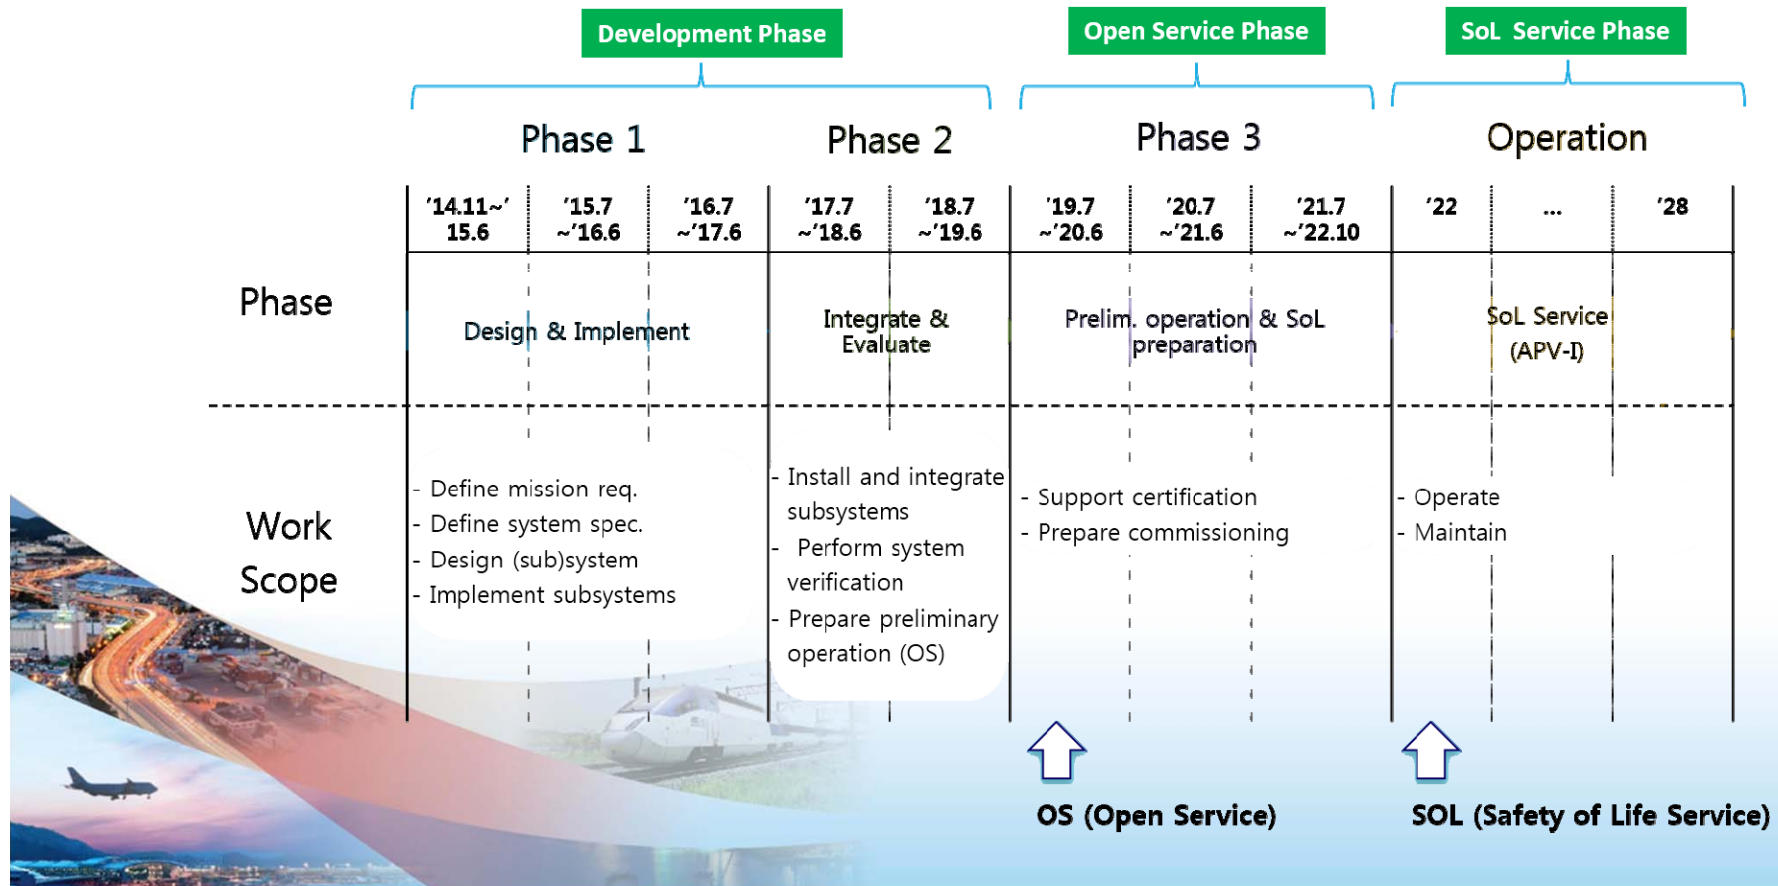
Development Phase

Open Service Phase

SoL Service Phase

Phase 1

Phase 2

Phase 3

Operation

| | '14.11~' 15.6 | '15.7 ~'16.6 | '16.7 ~'17.6 | '17.7 ~'18.6 | '18.7 ~'19.6 | '19.7 ~'20.6 | '20.7 ~'21.6 | '21.7 ~'22.10 | '22 | ... | '28 |
|---|---|---|---|---|---|---|---|---|---|---|---|
| Phase | Design & Implement | | | Integrate & Evaluate | | Prelim. operation & SoL preparation | | | SoL Service (APV-I) | | |
| Work Scope | - Define mission req. - Define system spec. - Design (sub)system - Implement subsystems | | | - Install and integrate subsystems - Perform system verification - Prepare preliminary operation (OS) | | - Support certification - Prepare commissioning | | | - Operate - Maintain | | |

OS (Open Service)

SOL (Safety of Life Service)